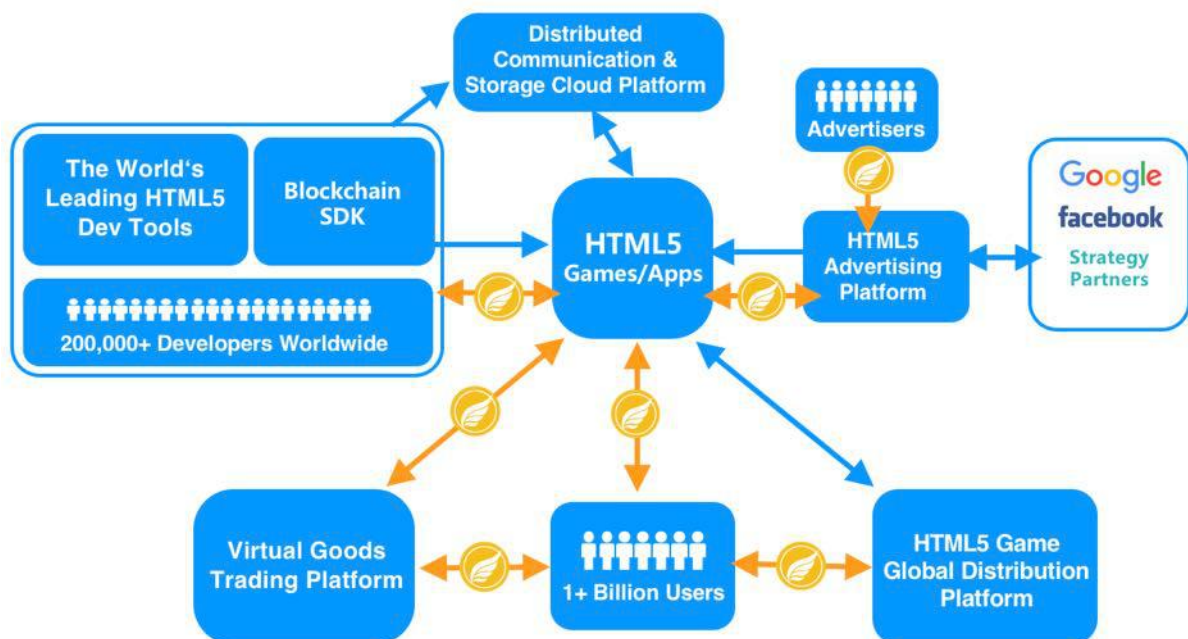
Distributed Communication & Storage Cloud Platform

The World's Leading HTML5 Dev Tools

Blockchain SDK

200,000+ Developers Worldwide

Advertisers

HTML5 Games/Apps

HTML5 Advertising Platform

Google

facebook

Strategy Partners

Virtual Goods Trading Platform

1+ Billion Users

HTML5 Game Global Distribution Platform